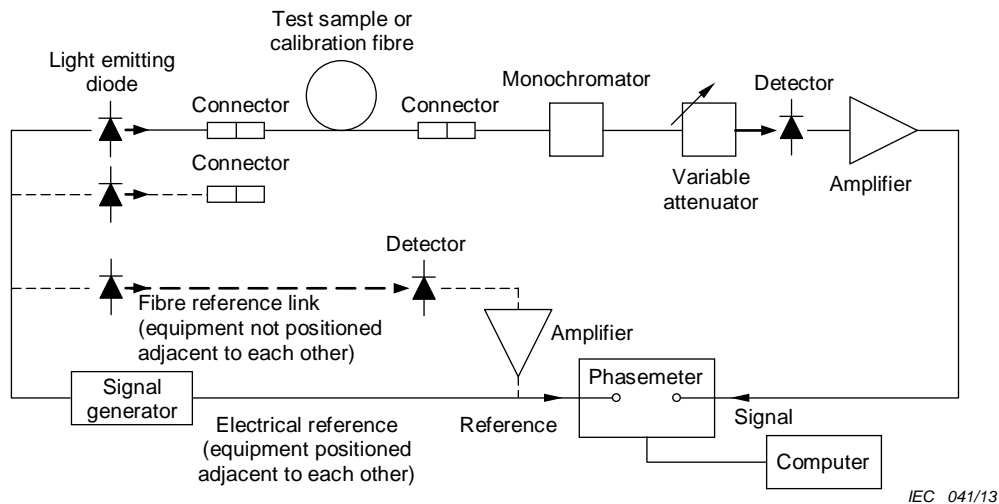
Test sample or calibration fibre

Light emitting diode

Connector

Connector

Monochromator

Detector

Connector

Variable attenuator

Amplifier

Detector

Fibre reference link (equipment not positioned adjacent to each other)

Amplifier

Signal generator

Phasemeter

Electrical reference (equipment positioned adjacent to each other)

Reference

Signal

Computer

IEC 041/13